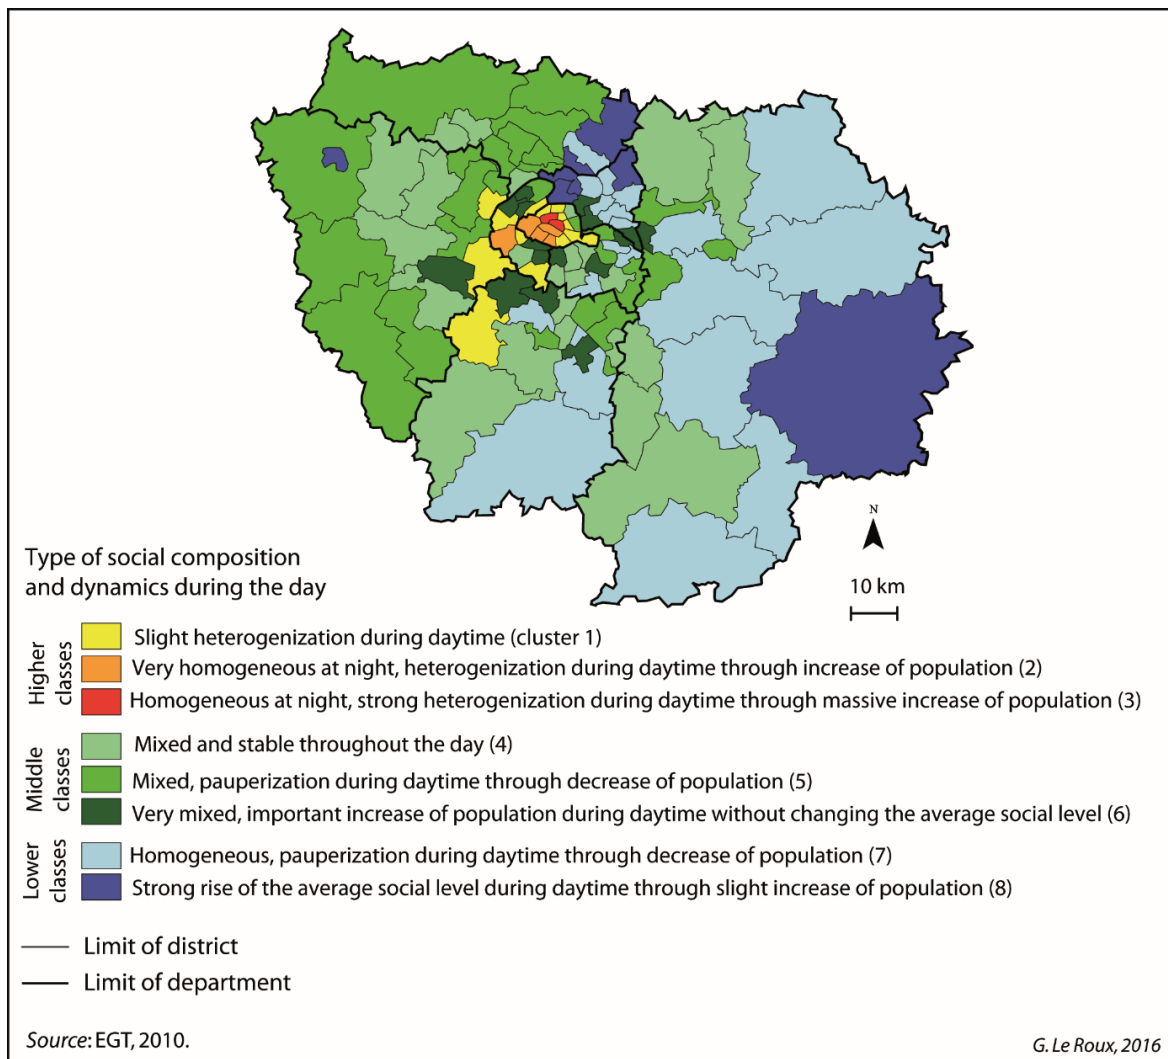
N

10 km

Type of social composition and dynamics during the day

Higher classes
Slight heterogenization during daytime (cluster 1)
Very homogeneous at night, heterogenization during daytime through increase of population (2)
Homogeneous at night, strong heterogenization during daytime through massive increase of population (3)

Middle classes
Mixed and stable throughout the day (4)
Mixed, pauperization during daytime through decrease of population (5)
Very mixed, important increase of population during daytime without changing the average social level (6)

Lower classes
Homogeneous, pauperization during daytime through decrease of population (7)
Strong rise of the average social level during daytime through slight increase of population (8)

Limit of district
Limit of department

Source: EGT, 2010.

G. Le Roux, 2016